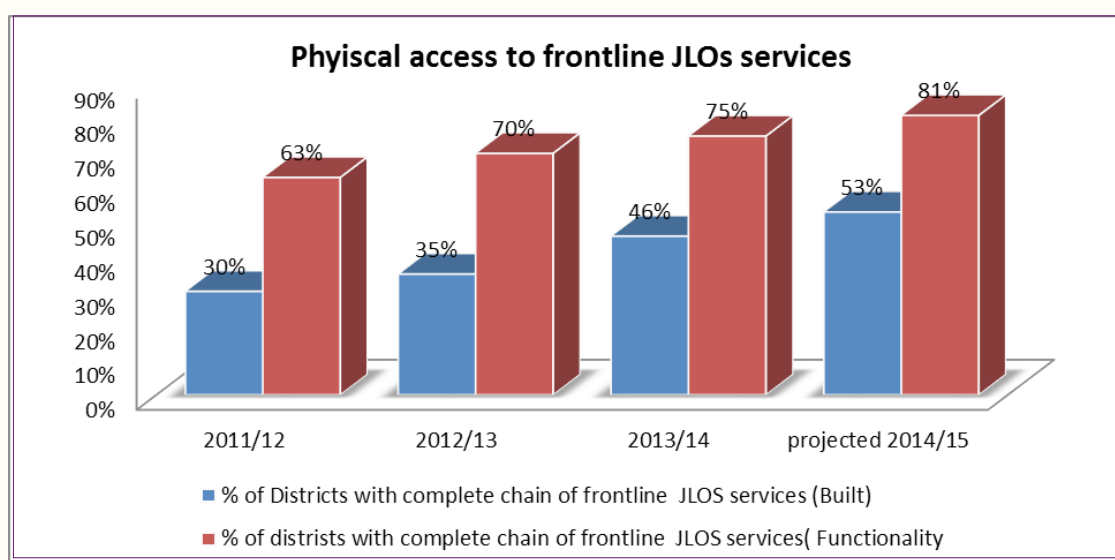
Phyiscal access to frontline JLOs services

90%
80%
70%
60%
50%
40%
30%
20%
10%
0%

30%
63%
35%
70%
46%
75%
53%
81%

2011/12
2012/13
2013/14
projected 2014/15

% of Districts with complete chain of frontline JLOS services (Built)
% of distrists with complete chain of frontline JLOS services( Functionality